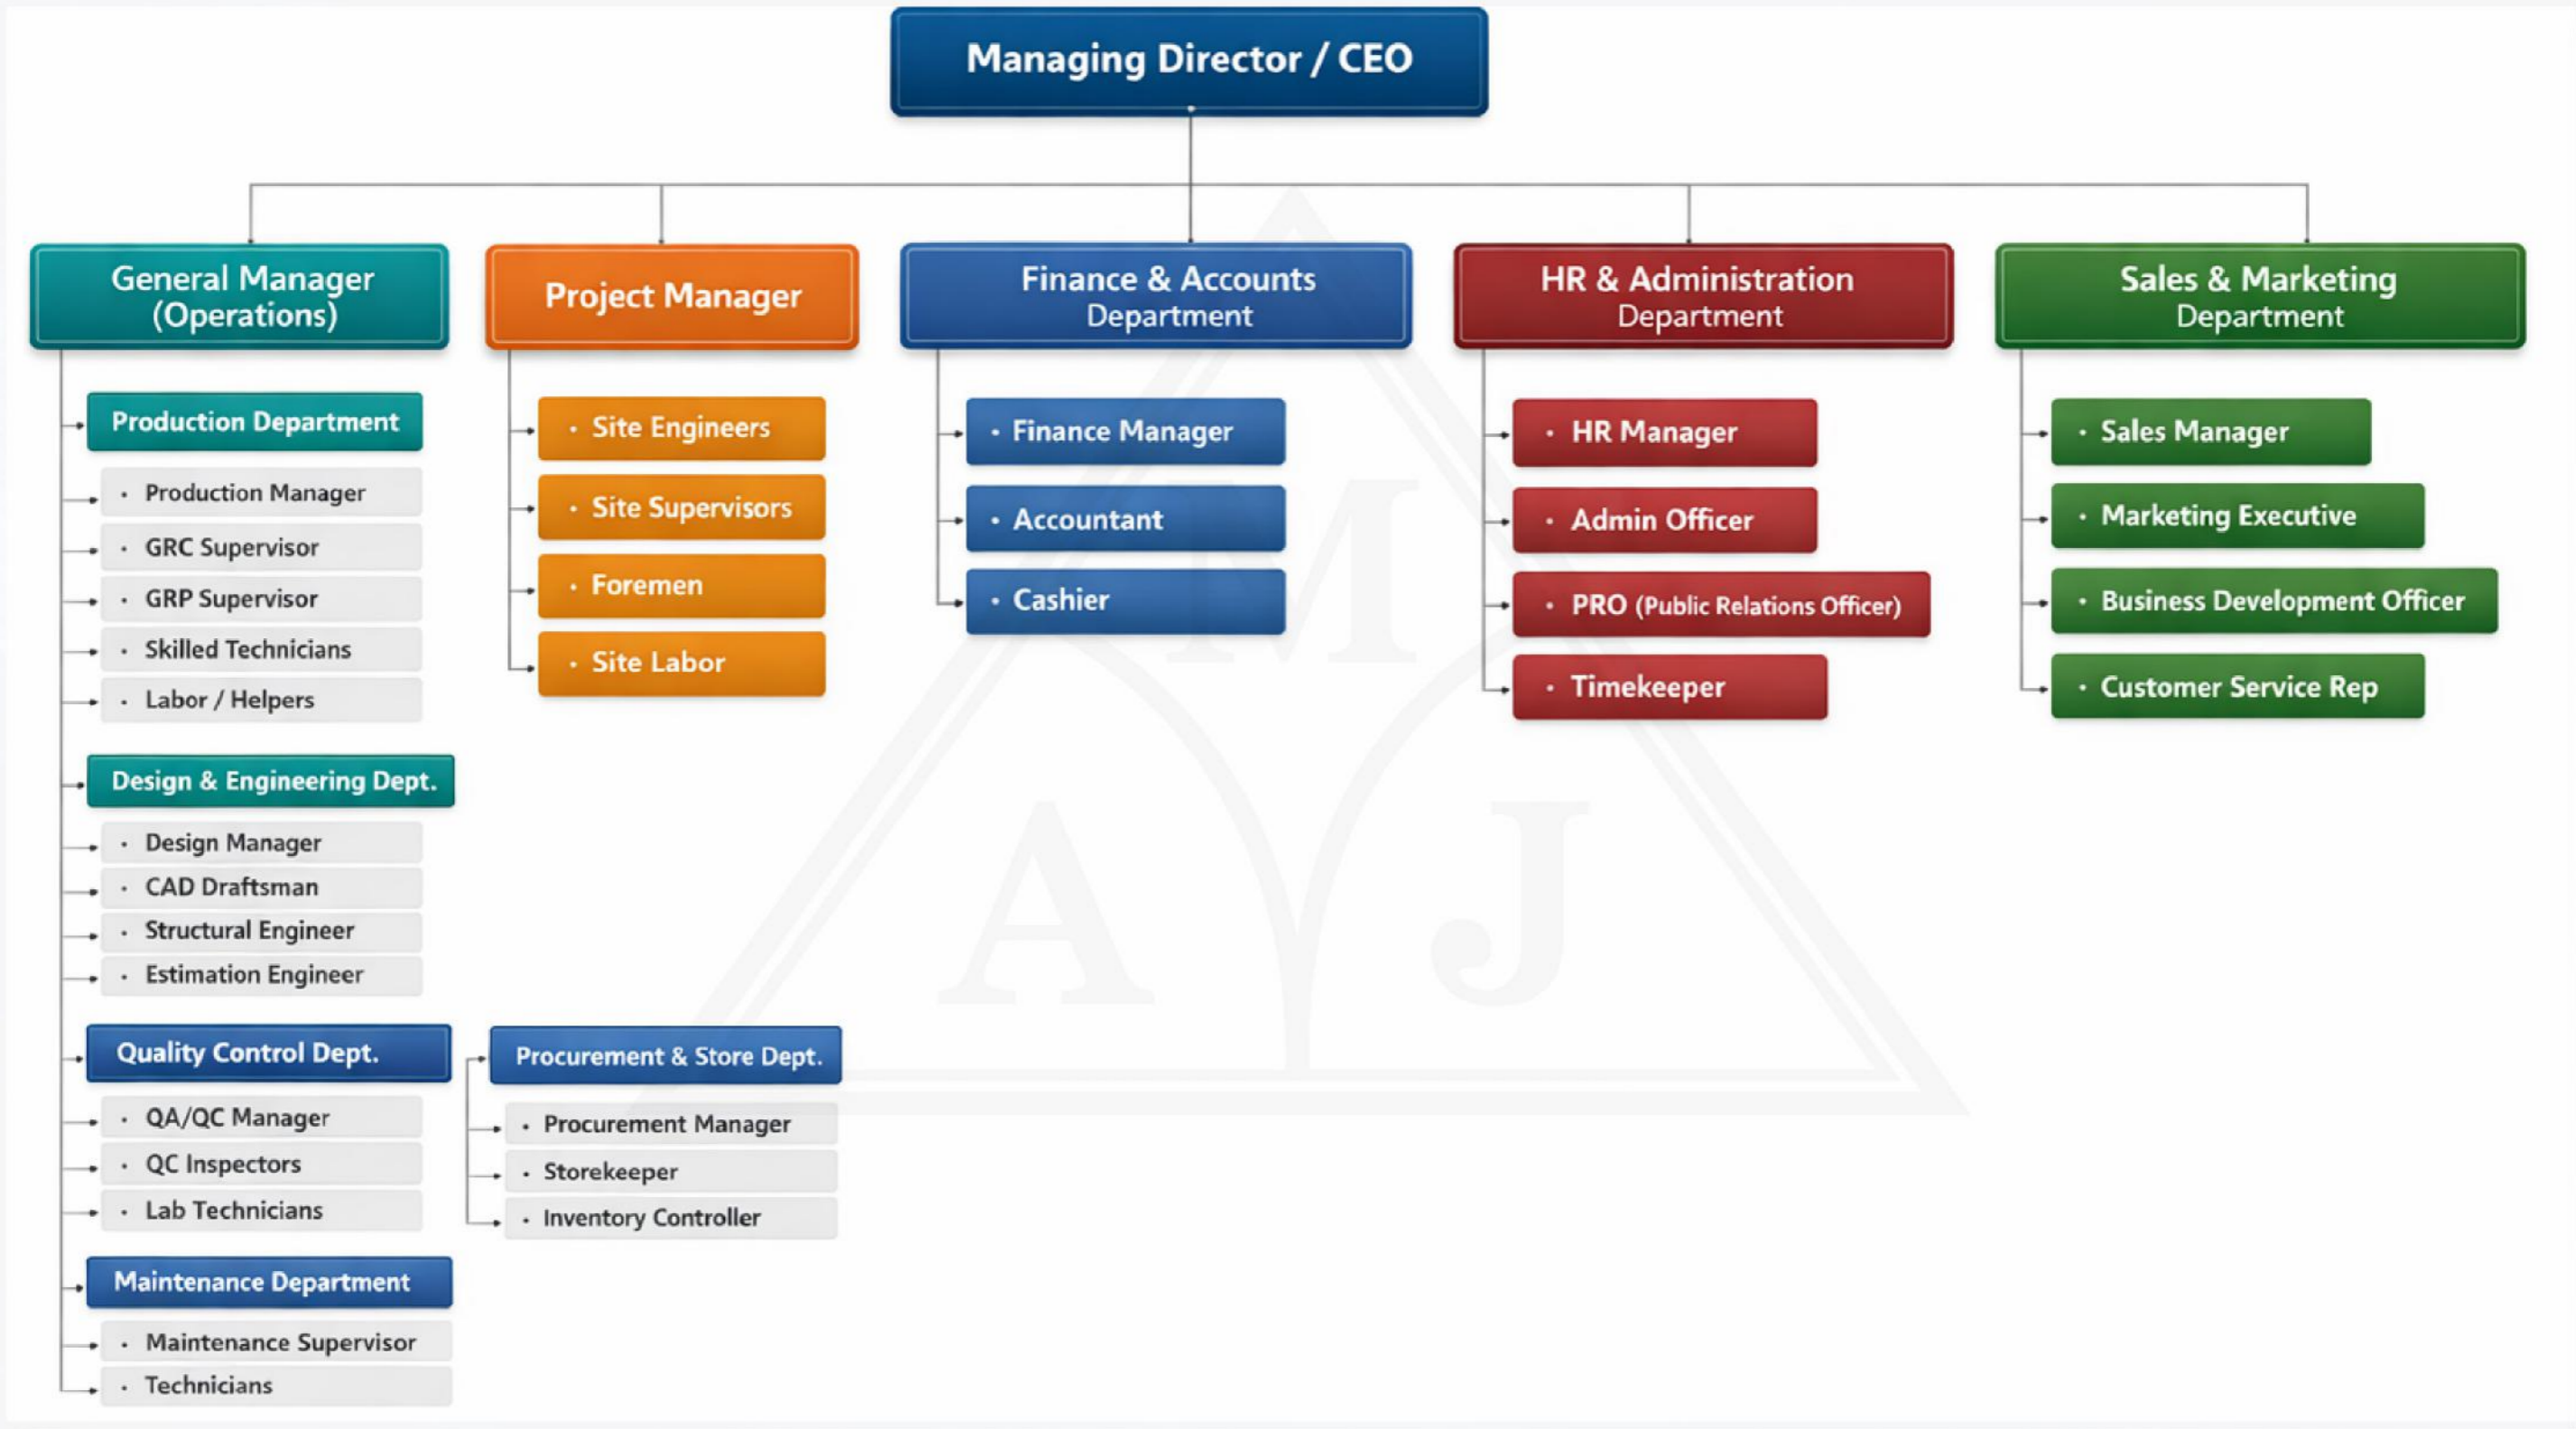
Managing Director / CEO

General Manager (Operations)

Production Department

• Production Manager
• GRC Supervisor
• GRP Supervisor
• Skilled Technicians
• Labor / Helpers

Design & Engineering Dept.

• Design Manager
• CAD Draftsman
• Structural Engineer
• Estimation Engineer

Quality Control Dept.

• QA/QC Manager
• QC Inspectors
• Lab Technicians

Maintenance Department

• Maintenance Supervisor
• Technicians

Project Manager

• Site Engineers
• Site Supervisors
• Foremen
• Site Labor

Procurement & Store Dept.

• Procurement Manager
• Storekeeper
• Inventory Controller

Finance & Accounts Department

• Finance Manager
• Accountant
• Cashier

HR & Administration Department

• HR Manager
• Admin Officer
• PRO (Public Relations Officer)
• Timekeeper

Sales & Marketing Department

• Sales Manager
• Marketing Executive
• Business Development Officer
• Customer Service Rep

M
A J